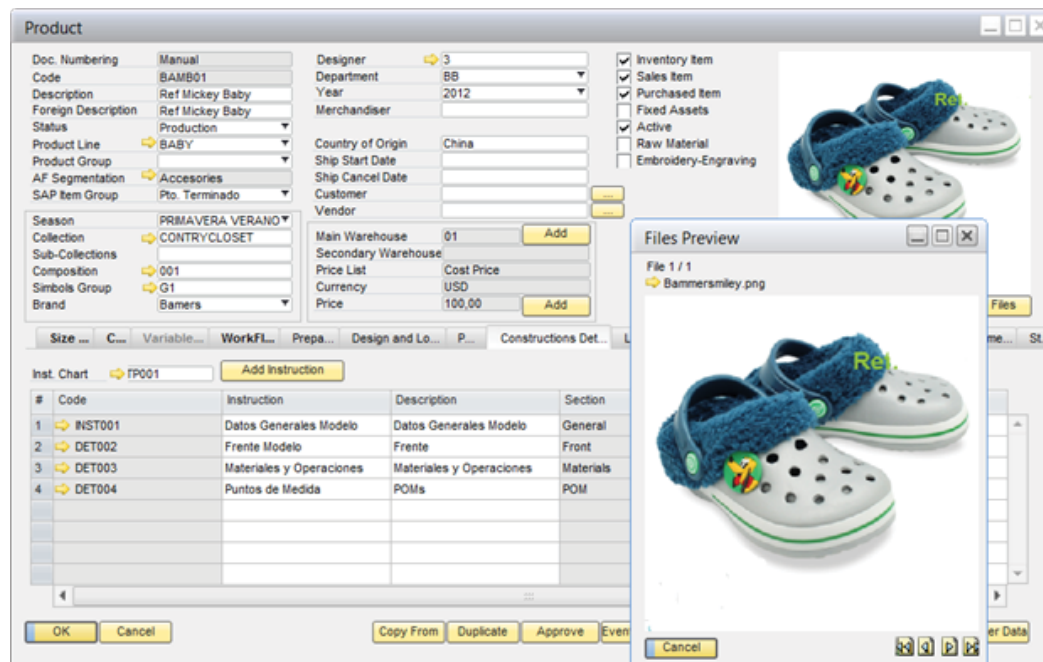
Product

Doc. Numbering Manual
Code BAMB01
Description Ref Mickey Baby
Foreign Description Ref Mickey Baby
Status Production
Product Line BABY
Product Group
AF Segmentation Accesories
SAP Item Group Pto. Terminado

Season PRIMAVERA VERANO
Collection CONTRYCLOSET
Sub-Collections
Composition 001
Simbols Group G1
Brand Bamers

Designer 3
Department BB
Year 2012
Merchandiser

Country of Origin China
Ship Start Date
Ship Cancel Date
Customer
Vendor

Main Warehouse 01 Add
Secondary Warehouse
Price List Cost Price
Currency USD
Price 100,00 Add

Inventory Item
Sales Item
Purchased Item
Fixed Assets
Active
Raw Material
Embroidery-Engraving

Ref.

Files

Size ... C... Variable... WorkFl... Prepa... Design and Lo... P... Constructions Det... L me... St

Inst. Chart TP001 Add Instruction

| # | Code | Instruction | Description | Section |
|---|---|---|---|---|
| 1 | INST001 | Datos Generales Modelo | Datos Generales Modelo | General |
| 2 | DET002 | Frente Modelo | Frente | Front |
| 3 | DET003 | Materiales y Operaciones | Materiales y Operaciones | Materials |
| 4 | DET004 | Puntos de Medida | POMs | POM |

OK Cancel Copy From Duplicate Approve Even er Data

Files Preview
File 1 / 1
Bammersmiley.png
Ref.
Cancel